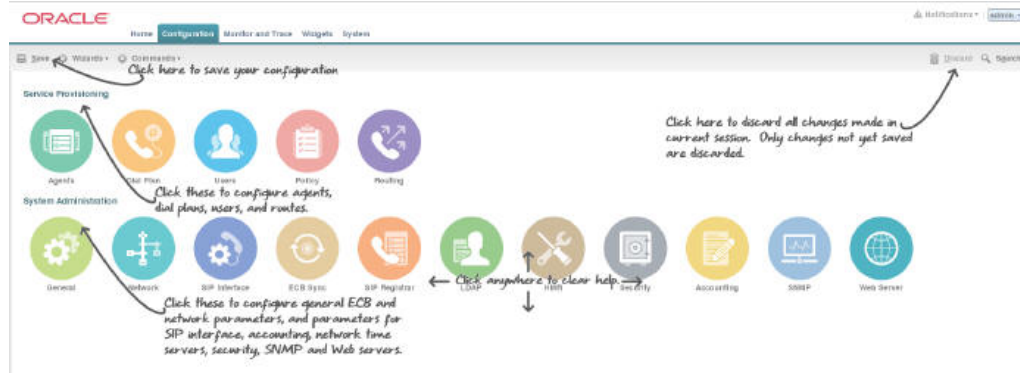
ORACLE

Home Configuration Monitor and Trace Widgets System

Notifications ▾ admin ▾

Save Wizards ▾ Commands ▾

Click here to save your configuration

Discard Search

Service Provisioning

Agents Dial Plan Users Policy Routing

Click here to discard all changes made in current session. Only changes not yet saved are discarded.

Click these to configure agents, dial plans, users, and routes.

System Administration

General Network SIP Interface ECB Sync SIP Registrar LDAP HMR Security Accounting SNMP Web Server

Click anywhere to clear help.

Click these to configure general ECB and network parameters, and parameters for SIP interface, accounting, network time servers, security, SNMP and Web servers.